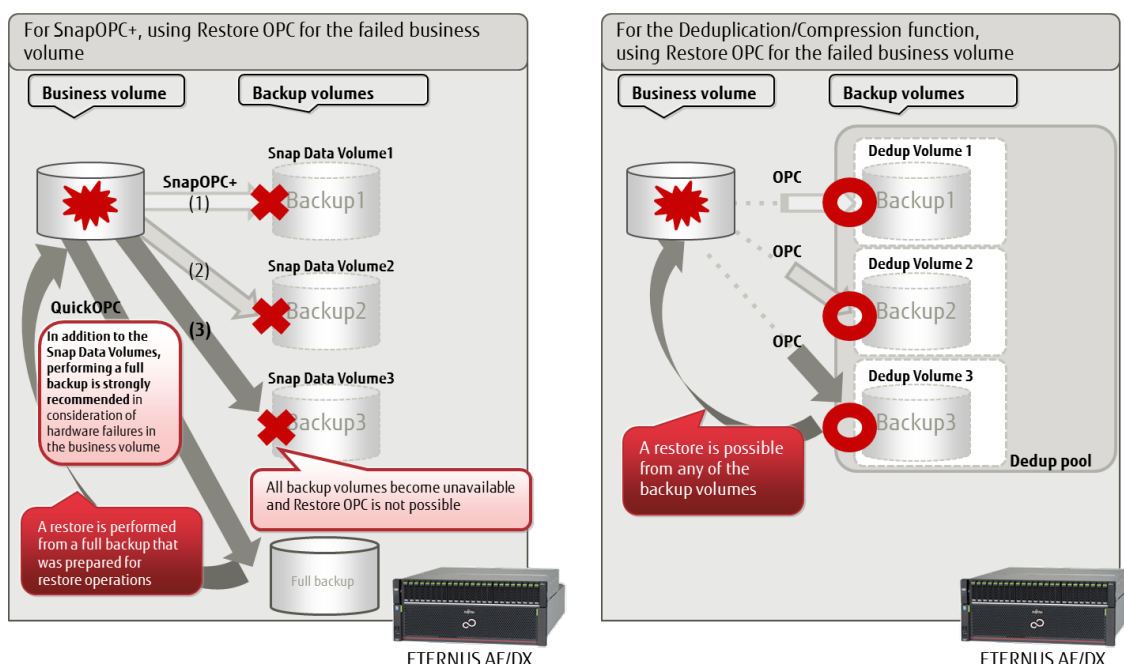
For SnapOPC+, using Restore OPC for the failed business volume

Business volume

Backup volumes

Snap Data Volume1

SnapOPC+

(1)

Backup1

(2)

Snap Data Volume2

Backup2

QuickOPC

(3)

In addition to the Snap Data Volumes, performing a full backup is strongly recommended in consideration of hardware failures in the business volume

Snap Data Volume3

Backup3

All backup volumes become unavailable and Restore OPC is not possible

A restore is performed from a full backup that was prepared for restore operations

Full backup

ETERNUS AF/DX

For the Deduplication/Compression function, using Restore OPC for the failed business volume

Business volume

Backup volumes

Dedup Volume 1

OPC

Backup1

OPC

Dedup Volume 2

Backup2

OPC

Dedup Volume 3

Backup3

A restore is possible from any of the backup volumes

Dedup pool

ETERNUS AF/DX